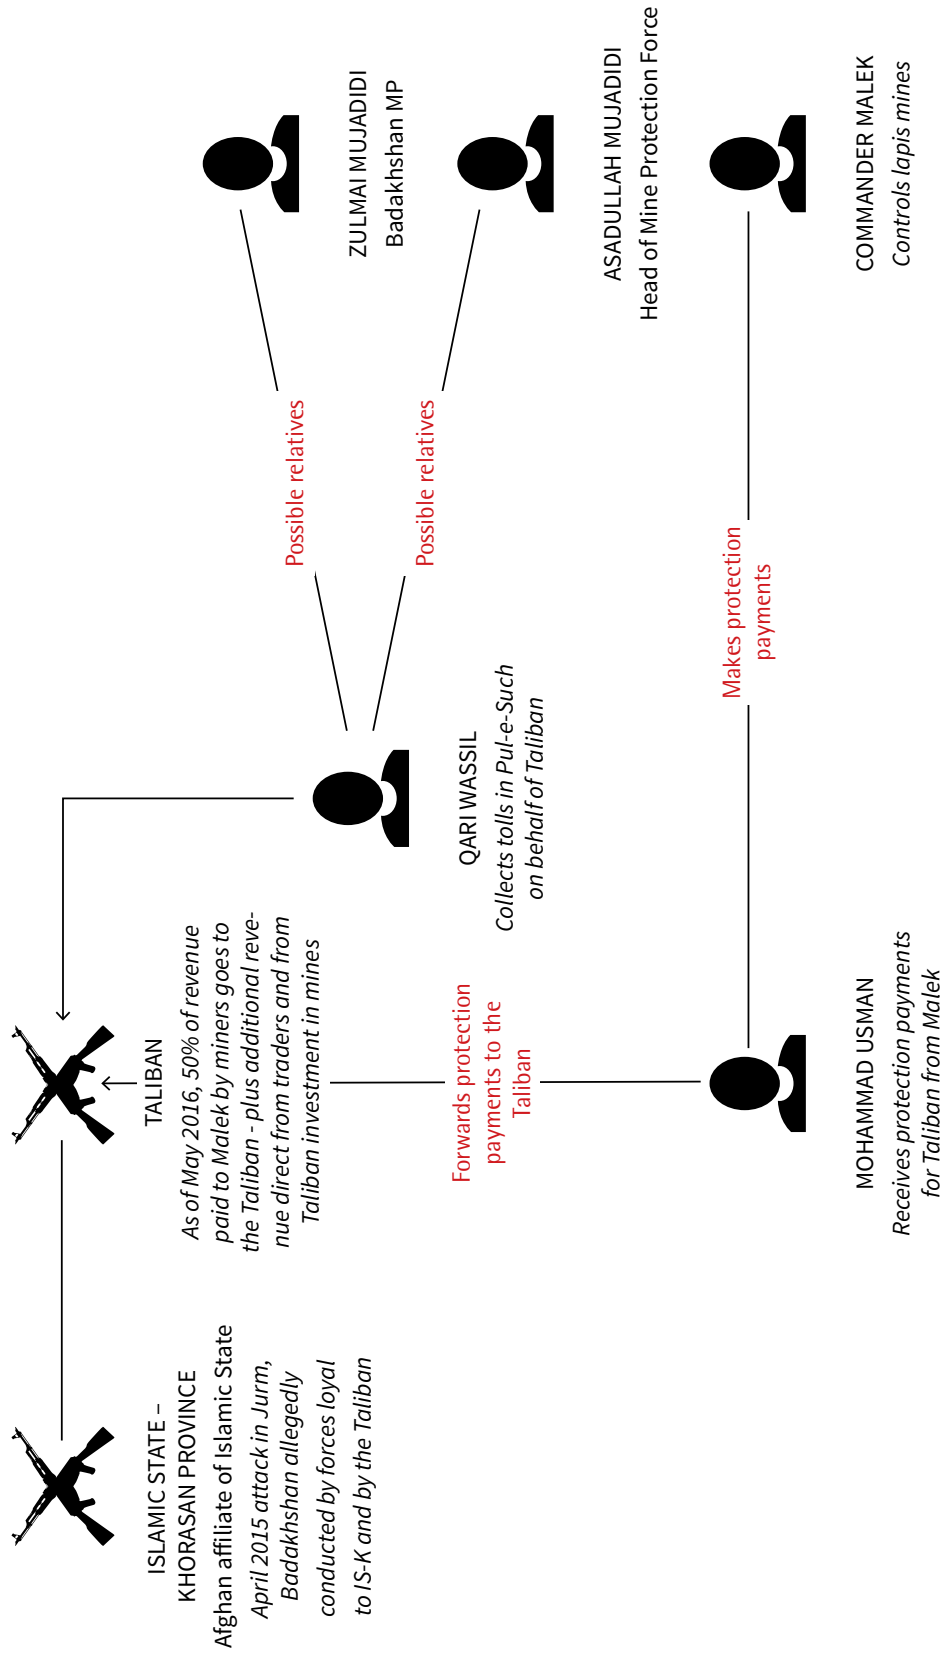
ZULMAI MUJADIDI
Badakhshan MP

ASADULLAH MUJADIDI
Head of Mine Protection Force

COMMANDER MALEK
Controls lapis mines

Possible relatives

Possible relatives

Makes protection payments

QARI WASSIL
Collects tolls in Pul-e-Such on behalf of Taliban

TALIBAN
As of May 2016, 50% of revenue paid to Malek by miners goes to the Taliban - plus additional revenue direct from traders and from Taliban investment in mines

Forwards protection payments to the Taliban

MOHAMMAD USMAN
Receives protection payments for Taliban from Malek

ISLAMIC STATE – KHORASAN PROVINCE
Afghan affiliate of Islamic State
April 2015 attack in Jurm, Badakhshan allegedly conducted by forces loyal to IS-K and by the Taliban